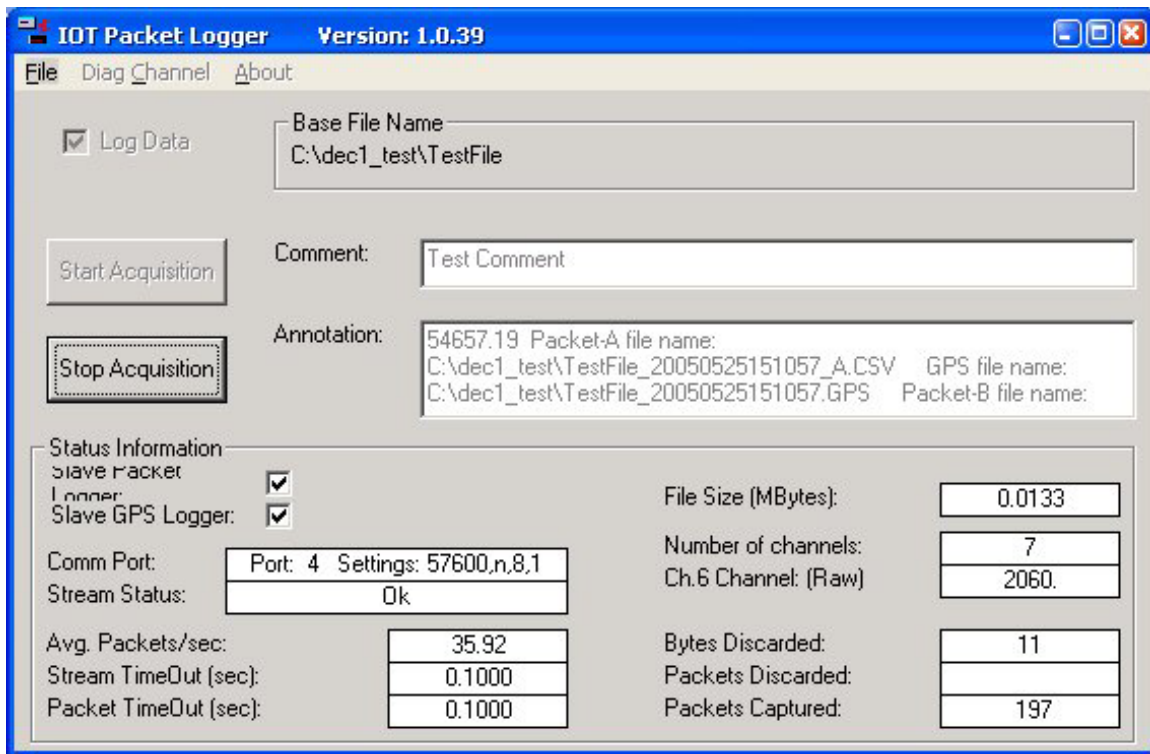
IOT Packet Logger Version: 1.0.39

File Diag Channel About

Log Data

Base File Name
C:\dec1_test\TestFile

Start Acquisition

Comment: Test Comment

Stop Acquisition

Annotation: 54657.19 Packet-A file name: C:\dec1_test\TestFile_20050525151057_A.CSV GPS file name: C:\dec1_test\TestFile_20050525151057.GPS Packet-B file name:

Status Information

Slave Packet Logger:

Slave GPS Logger:

Comm Port: Port: 4 Settings: 57600,n,8,1

Stream Status: Ok

Avg. Packets/sec: 35.92

Stream TimeOut (sec): 0.1000

Packet TimeOut (sec): 0.1000

File Size (MBytes): 0.0133

Number of channels: 7

Ch.6 Channel: (Raw) 2060.

Bytes Discarded: 11

Packets Discarded:

Packets Captured: 197